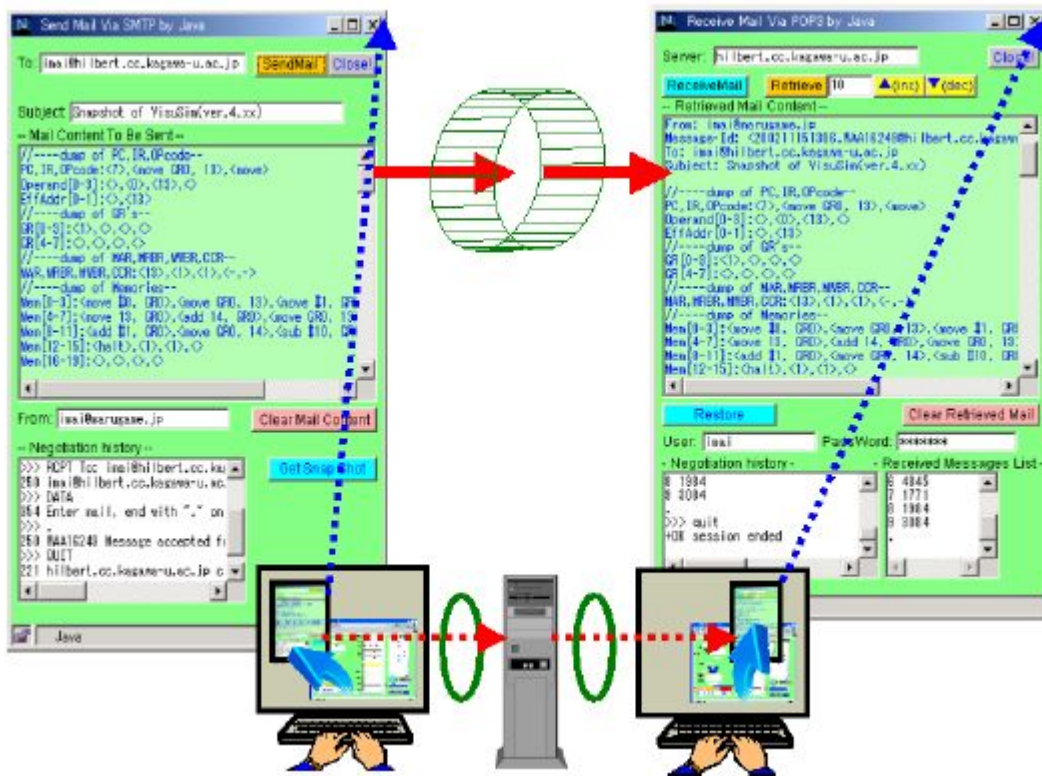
Send Mail Via SMTP by Java

To: imai@hilbert.cc.kagawa-u.ac.jp SendMail Close

Subject: Snapshot of VisuSim(ver.4.xx)

-- Mail Content To Be Sent --

//----dump of PC,IR,OPcode--
PC,IR,OPcode:<7>,<move GR0, 13>,<move>
Operand[0-3]:<>,<0>,<13>,<>
EffAddr[0-1]:<>,<13>
//----dump of GR's--
GR[0-3]:<1>,<>,<>,<>
GR[4-7]:<>,<>,<>,<>
//----dump of MAR,MRBR,MWBR,CCR--
MAR,MRBR,MWBR,CCR:<13>,<1>,<1>,<-,->
//----dump of Memories--
Mem[0-3]:<move $0, GR0>,<move GR0, 13>,<move $1, GR
Mem[4-7]:<move 13, GR0>,<add 14, GR0>,<move GR0, 13
Mem[8-11]:<add $1, GR0>,<move GR0, 14>,<sub $10, GR
Mem[12-15]:<halt>,<1>,<1>,<>
Mem[16-19]:<>,<>,<>,<>

From: imai@marugame.jp Clear Mail Content

-- Negotiation history --

>>> RCPT To: imai@hilbert.cc.ka
250 imai@hilbert.cc.kagawa-u.ac.
>>> DATA
354 Enter mail, end with "." on
>>> .
250 MAA16248 Message accepted f
>>> QUIT
221 hilbert.cc.kagawa-u.ac.jp c

Get Snap Shot

Java

Receive Mail Via POP3 by Java

Server: hilbert.cc.kagawa-u.ac.jp Close

ReceiveMail Retrieve 10 ▲(inc) ▼(dec)

-- Retrieved Mail Content --

From: imai@marugame.jp
Message-Id: <200211151306.MAA16248@hilbert.cc.kagawa
To: imai@hilbert.cc.kagawa-u.ac.jp
Subject: Snapshot of VisuSim(ver.4.xx)

//----dump of PC,IR,OPcode--
PC,IR,OPcode:<7>,<move GR0, 13>,<move>
Operand[0-3]:<>,<0>,<13>,<>
EffAddr[0-1]:<>,<13>
//----dump of GR's--
GR[0-3]:<1>,<>,<>,<>
GR[4-7]:<>,<>,<>,<>
//----dump of MAR,MRBR,MWBR,CCR--
MAR,MRBR,MWBR,CCR:<13>,<1>,<1>,<-,->
//----dump of Memories--
Mem[0-3]:<move $0, GR0>,<move GR0, 13>,<move $1, GR
Mem[4-7]:<move 13, GR0>,<add 14, GR0>,<move GR0, 13
Mem[8-11]:<add $1, GR0>,<move GR0, 14>,<sub $10, GR
Mem[12-15]:<halt>,<1>,<1>,<>

Restore Clear Retrieved Mail

User: imai PassWord: ********

- Negotiation history -

8 1984
9 3084
.
>>> quit
+OK session ended

- Received Messages List -

6 4845
7 1771
8 1984
9 3084
.